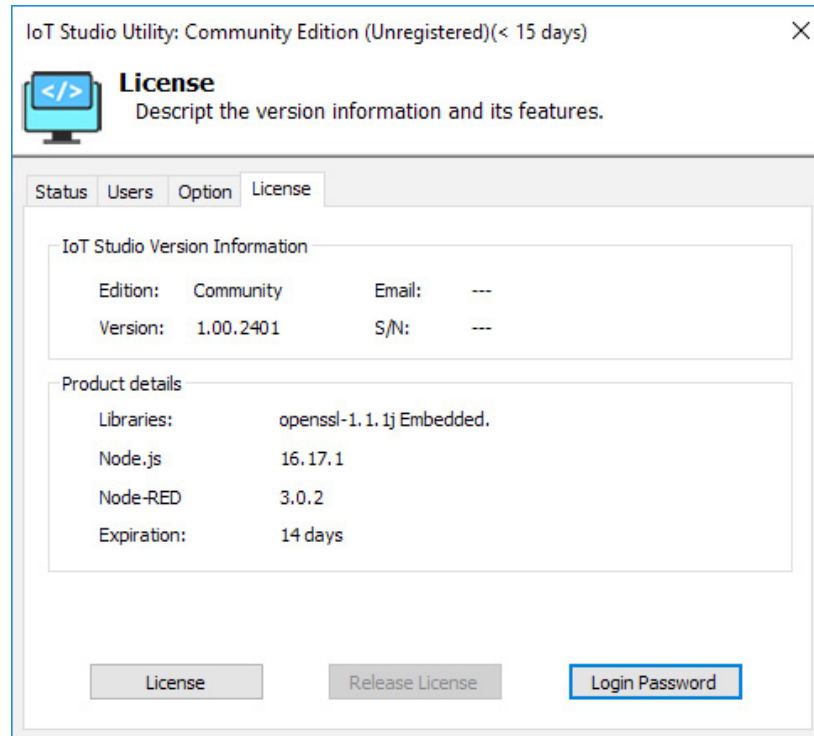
IoT Studio Utility: Community Edition (Unregistered)(< 15 days)

</>

License
Descript the version information and its features.

Status | Users | Option | License

IoT Studio Version Information

Edition: Community
Email: ---
Version: 1.00.2401
S/N: ---

Product details

Libraries: openssl-1.1.1j Embedded.
Node.js 16.17.1
Node-RED 3.0.2
Expiration: 14 days

License
Release License
Login Password